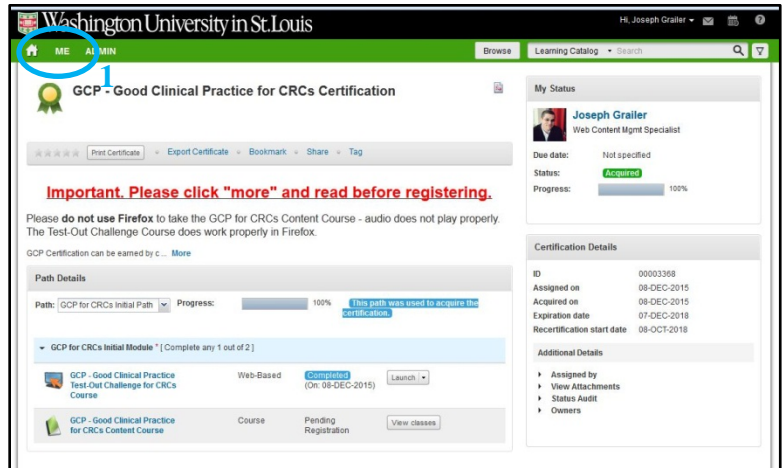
Washington University in St. Louis

Hi, Joseph Grailer

ME ADMIN

1

Browse

Learning Catalog Search

GCP - Good Clinical Practice for CRCs Certification

Print Certificate · Export Certificate · Bookmark · Share · Tag

Important. Please click "more" and read before registering.

Please **do not use Firefox** to take the GCP for CRCs Content Course - audio does not play properly. The Test-Out Challenge Course does work properly in Firefox.

GCP Certification can be earned by c... More

Path Details

Path: GCP for CRCs Initial Path Progress: 100% This path was used to acquire the certification.

GCP for CRCs Initial Module * [ Complete any 1 out of 2 ]

| | | | |
|---|---|---|---|
| GCP - Good Clinical Practice Test-Out Challenge for CRCs Course | Web-Based | Completed (On: 08-DEC-2015) | Launch |
| GCP - Good Clinical Practice for CRCs Content Course | Course | Pending Registration | View classes |

My Status

Joseph Grailer
Web Content Mgmt Specialist

Due date: Not specified
Status: Acquired
Progress: 100%

Certification Details

| | |
|---|---|
| ID | 00003368 |
| Assigned on | 08-DEC-2015 |
| Acquired on | 08-DEC-2015 |
| Expiration date | 07-DEC-2018 |
| Recertification start date | 08-OCT-2018 |

Additional Details

Assigned by
View Attachments
Status Audit
Owners